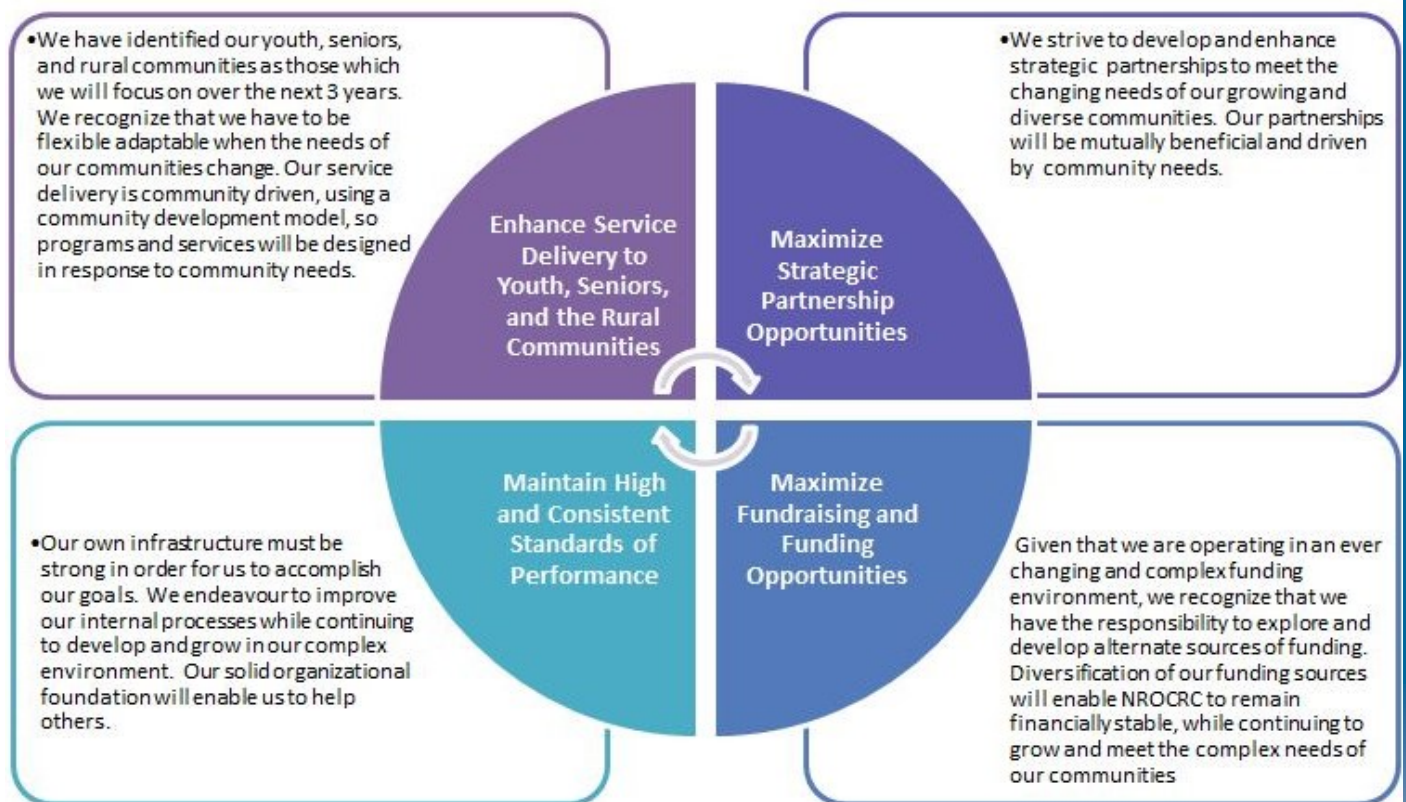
•We have identified our youth, seniors, and rural communities as those which we will focus on over the next 3 years. We recognize that we have to be flexible adaptable when the needs of our communities change. Our service delivery is community driven, using a community development model, so programs and services will be designed in response to community needs.

•We strive to develop and enhance strategic partnerships to meet the changing needs of our growing and diverse communities. Our partnerships will be mutually beneficial and driven by community needs.

Enhance Service Delivery to Youth, Seniors, and the Rural Communities

Maximize Strategic Partnership Opportunities

Maintain High and Consistent Standards of Performance

Maximize Fundraising and Funding Opportunities

•Our own infrastructure must be strong in order for us to accomplish our goals. We endeavour to improve our internal processes while continuing to develop and grow in our complex environment. Our solid organizational foundation will enable us to help others.

Given that we are operating in an ever changing and complex funding environment, we recognize that we have the responsibility to explore and develop alternate sources of funding. Diversification of our funding sources will enable NROCRC to remain financially stable, while continuing to grow and meet the complex needs of our communities